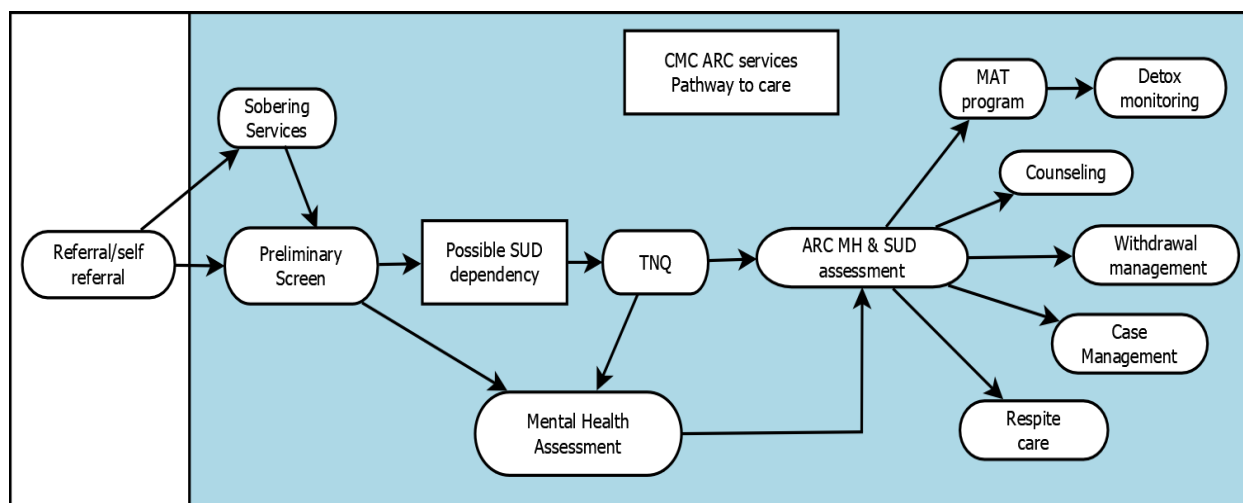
CMC ARC services
Pathway to care

Referral/self referral

Sobering Services

Preliminary Screen

Possible SUD dependency

TNQ

Mental Health Assessment

ARC MH & SUD assessment

MAT program

Detox monitoring

Counseling

Withdrawal management

Case Management

Respite care